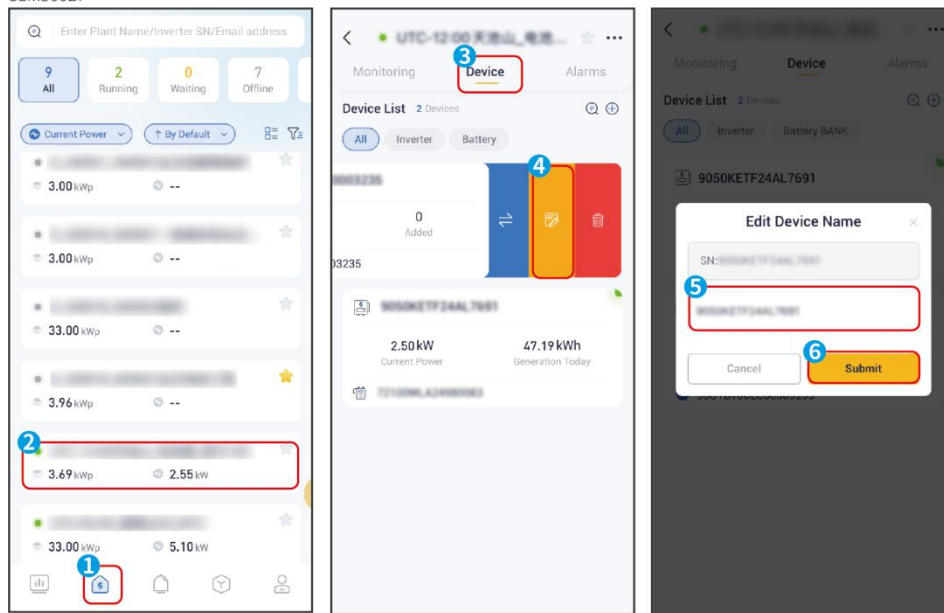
Enter Plant Name/Inverter SN/Email address

9 All
2 Running
0 Waiting
7 Offline

Current Power
By Default

3.00 kWp --
3.00 kWp --
33.00 kWp --
3.96 kWp --
2
3.69 kWp 2.55 kW
33.00 kWp 5.10 kW
1

UTC-12:00 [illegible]
Monitoring
3 Device
Alarms

Device List 2 Devices
All Inverter Battery
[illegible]
0 Added
4
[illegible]
9050KETF24AL7691
2.50 kW Current Power
47.19 kWh Generation Today
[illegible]

Monitoring Device Alarms
Device List 2 Devices
All Inverter Battery BANK
9050KETF24AL7691

Edit Device Name
SN: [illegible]
5
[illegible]
Cancel
6 Submit